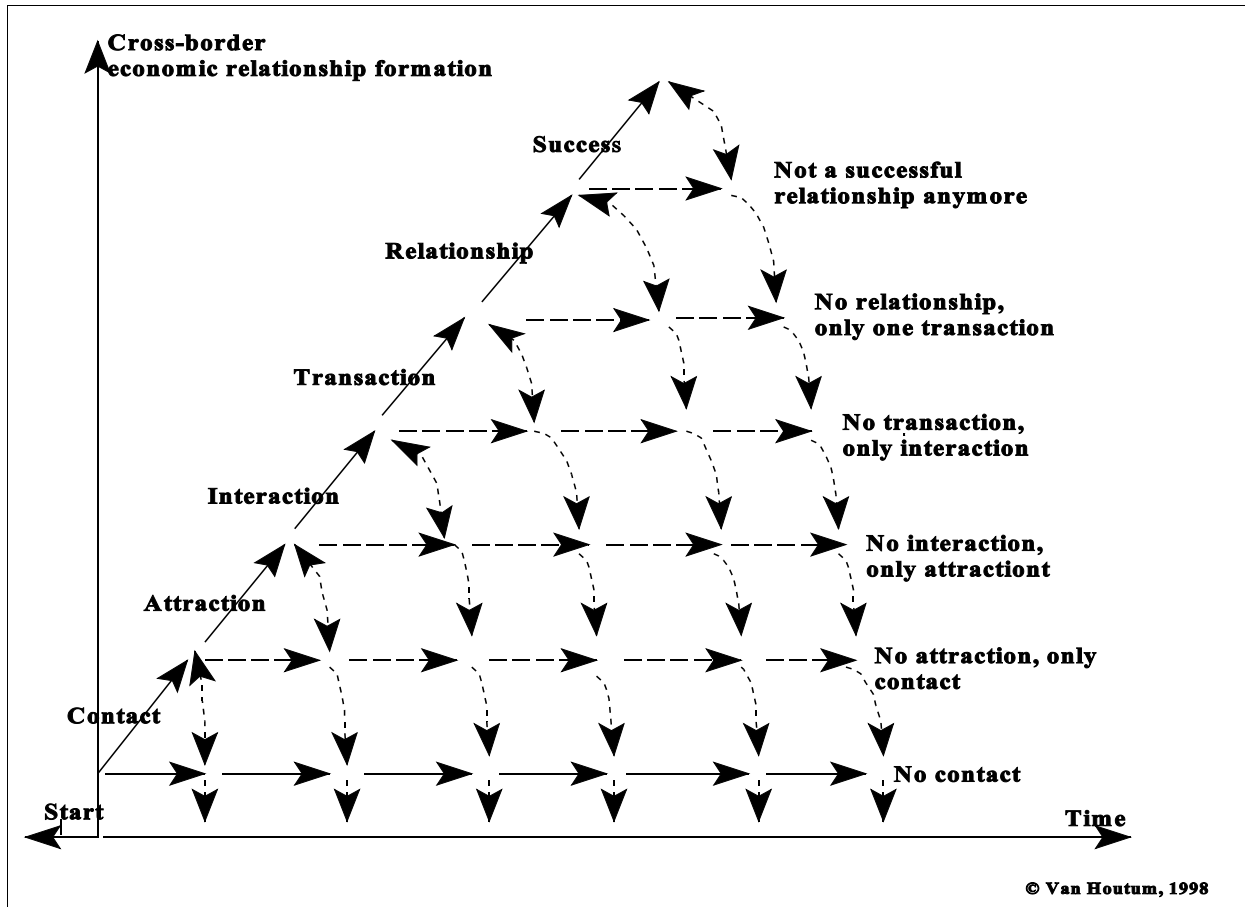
Cross-border economic relationship formation

Success

Not a successful relationship anymore

Relationship

No relationship, only one transaction

Transaction

No transaction, only interaction

Interaction

No interaction, only attractiont

Attraction

No attraction, only contact

Contact

No contact

Start

Time

© Van Houtum, 1998